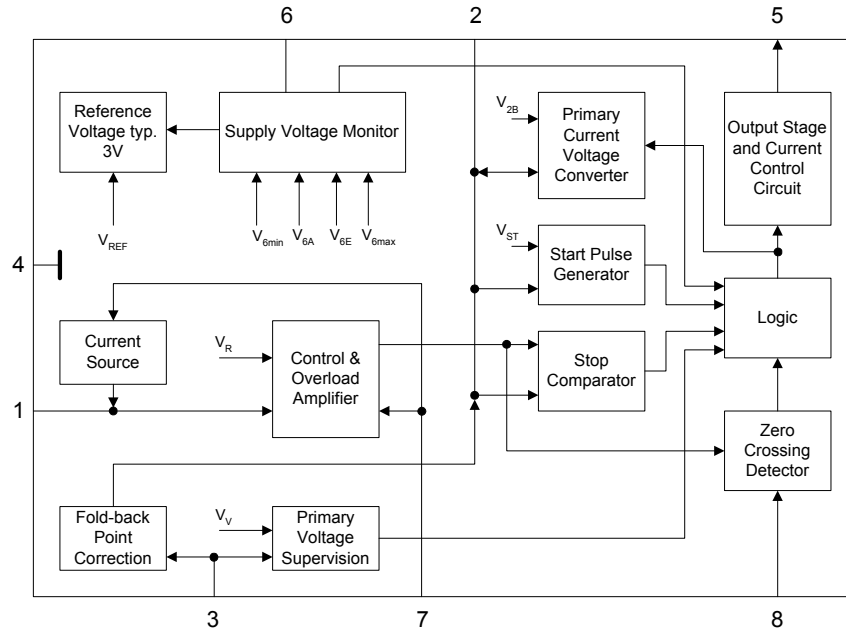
6

2

5

Reference Voltage typ. 3V

Supply Voltage Monitor

$V_{2B}$

Primary Current Voltage Converter

Output Stage and Current Control Circuit

$V_{REF}$

$V_{6min}$

$V_{6A}$

$V_{6E}$

$V_{6max}$

$V_{ST}$

Start Pulse Generator

4

Current Source

$V_R$

Control & Overload Amplifier

Logic

Stop Comparator

1

Zero Crossing Detector

Fold-back Point Correction

$V_V$

Primary Voltage Supervision

3

7

8